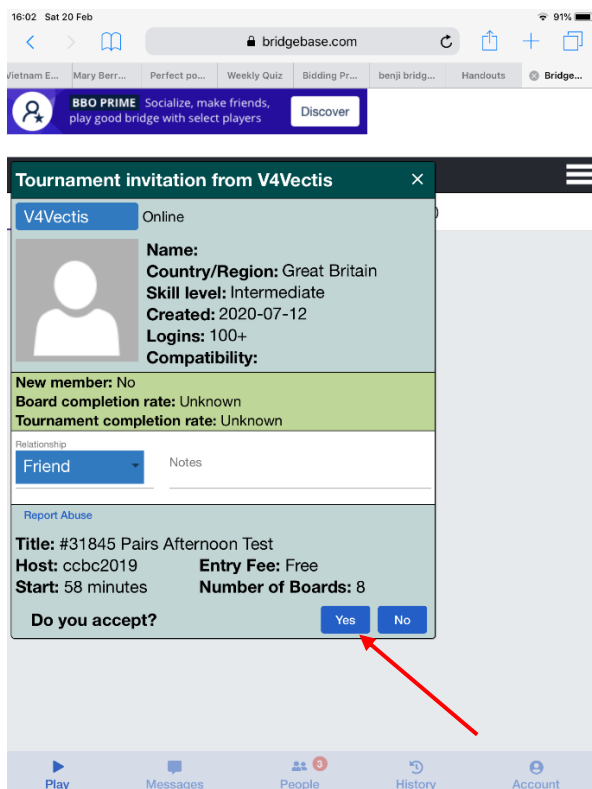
16:02 Sat 20 Feb
91%
bridgebase.com
Vietnam E... Mary Berr... Perfect po... Weekly Quiz Bidding Pr... benji bridg... Handouts Bridge...
BBO PRIME Socialize, make friends, play good bridge with select players
Discover
Tournament invitation from V4Vectis
V4Vectis Online
Name:
Country/Region: Great Britain
Skill level: Intermediate
Created: 2020-07-12
Logins: 100+
Compatibility:
New member: No
Board completion rate: Unknown
Tournament completion rate: Unknown
Relationship
Friend
Notes
Report Abuse
Title: #31845 Pairs Afternoon Test
Host: ccbc2019
Entry Fee: Free
Start: 58 minutes
Number of Boards: 8
Do you accept?
Yes
No
Play
Messages
3
People
History
Account